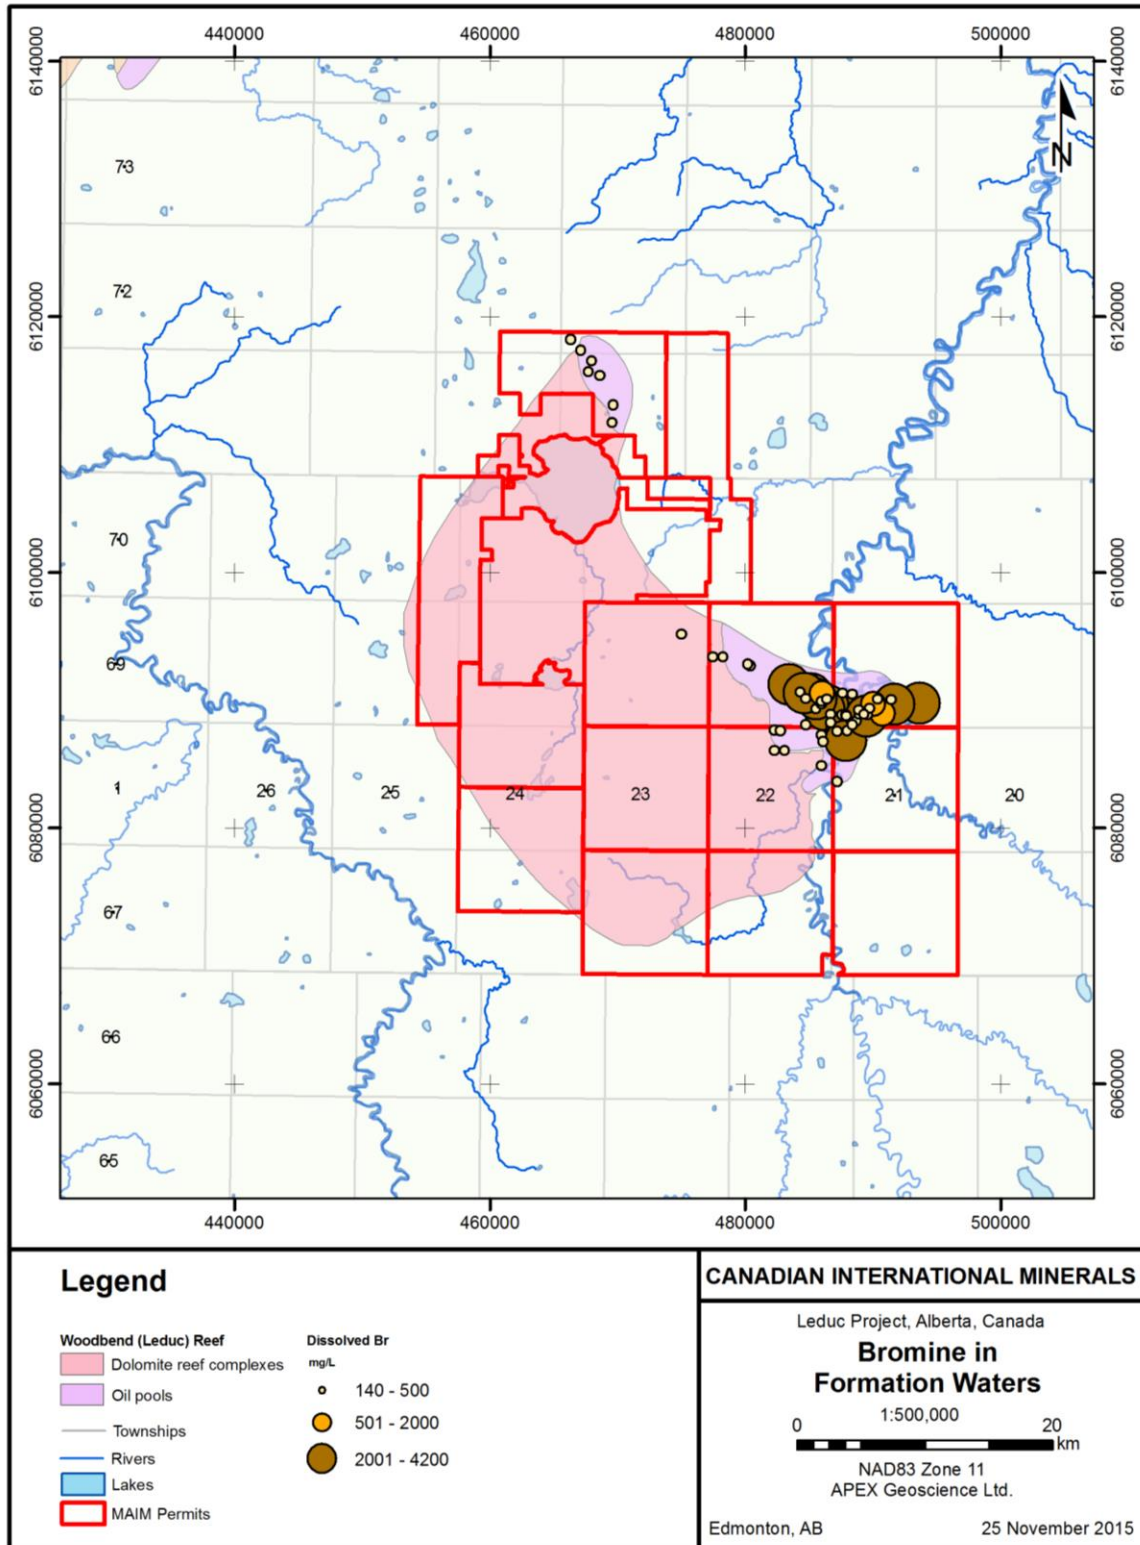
440000 460000 480000 500000

6140000 6120000 6100000 6080000 6060000

N

73
72
70
69
1
26
25
24
23
22
21
20
67
66
65

6140000 6120000 6100000 6080000 6060000

440000 460000 480000 500000

Legend

Woodbend (Leduc) Reef
Dolomite reef complexes
Oil pools
Townships
Rivers
Lakes
MAIM Permits

Dissolved Br
mg/L
140 - 500
501 - 2000
2001 - 4200

CANADIAN INTERNATIONAL MINERALS

Leduc Project, Alberta, Canada

Bromine in Formation Waters

1:500,000
0 20 km
NAD83 Zone 11
APEX Geoscience Ltd.

Edmonton, AB 25 November 2015